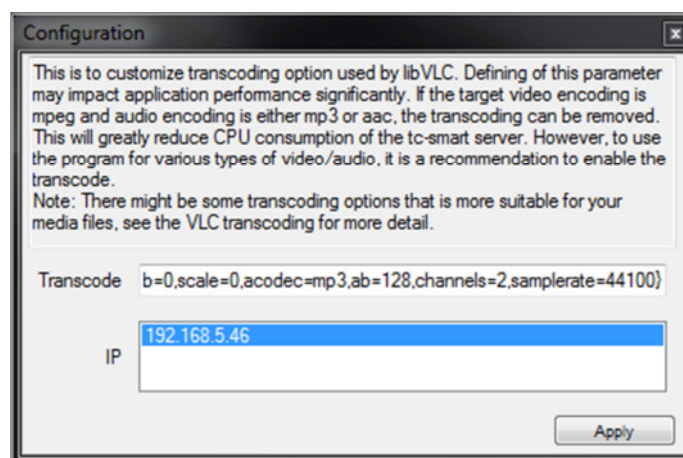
Configuration

This is to customize transcoding option used by libVLC. Defining of this parameter may impact application performance significantly. If the target video encoding is mpeg and audio encoding is either mp3 or aac, the transcoding can be removed. This will greatly reduce CPU consumption of the tc-smart server. However, to use the program for various types of video/audio, it is a recommendation to enable the transcode.
Note: There might be some transcoding options that is more suitable for your media files, see the VLC transcoding for more detail.

Transcode b=0,scale=0,acodec=mp3,ab=128,channels=2,samplerate=44100}

IP 192.168.5.46

Apply